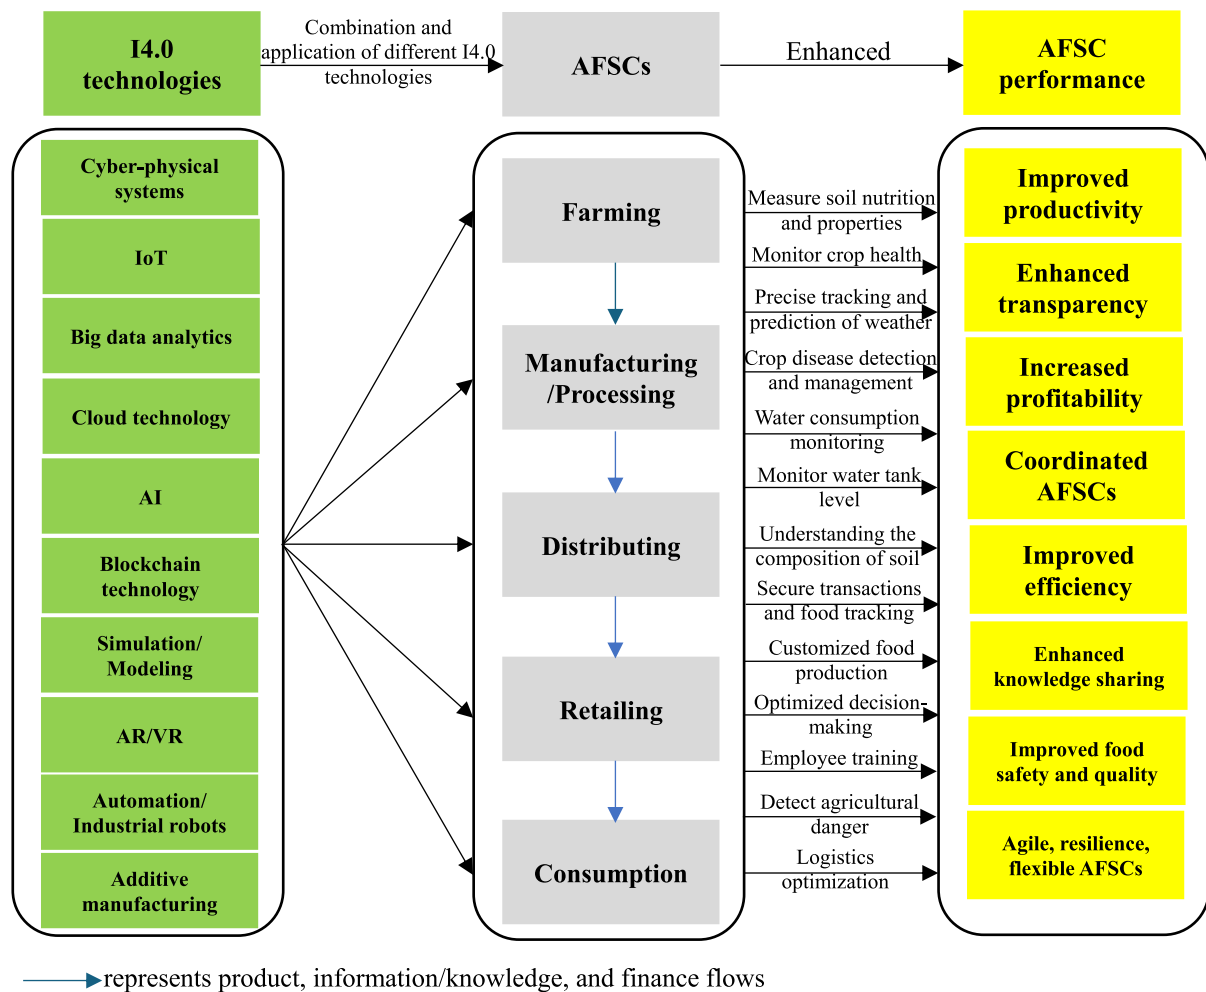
I4.0 technologies

Combination and application of different I4.0 technologies

AFSCs

Enhanced

AFSC performance

Cyber-physical systems

IoT

Big data analytics

Cloud technology

AI

Blockchain technology

Simulation/ Modeling

AR/VR

Automation/ Industrial robots

Additive manufacturing

Farming

Manufacturing /Processing

Distributing

Retailing

Consumption

Measure soil nutrition and properties

Monitor crop health

Precise tracking and prediction of weather

Crop disease detection and management

Water consumption monitoring

Monitor water tank level

Understanding the composition of soil

Secure transactions and food tracking

Customized food production

Optimized decision-making

Employee training

Detect agricultural danger

Logistics optimization

Improved productivity

Enhanced transparency

Increased profitability

Coordinated AFSCs

Improved efficiency

Enhanced knowledge sharing

Improved food safety and quality

Agile, resilience, flexible AFSCs

represents product, information/knowledge, and finance flows